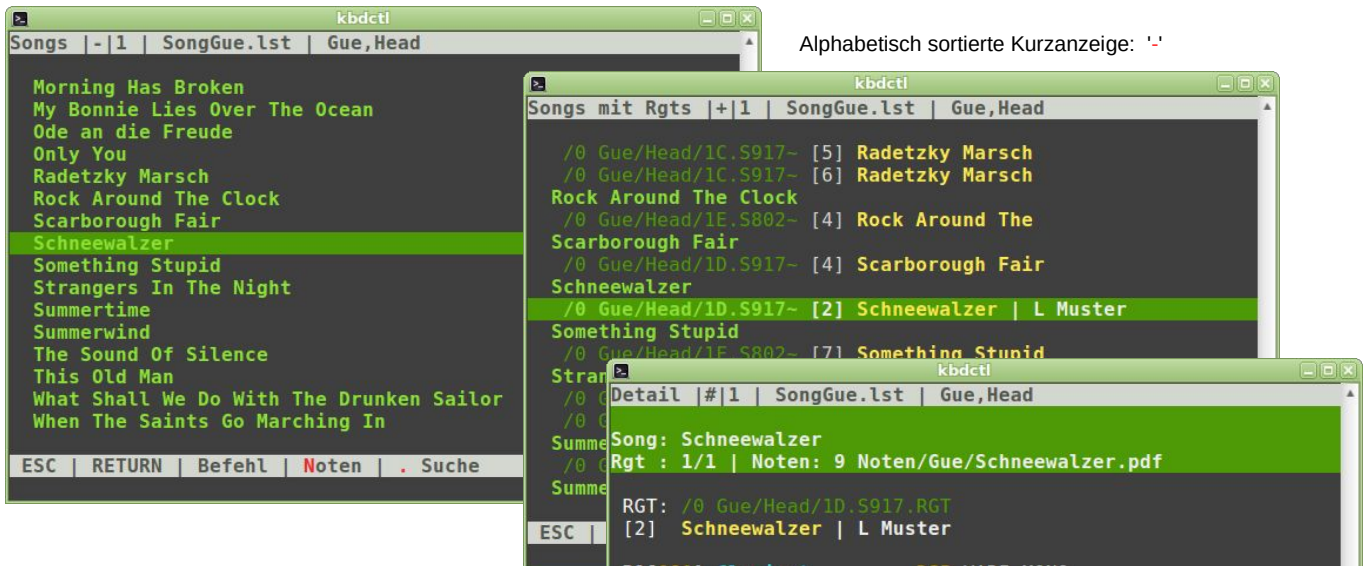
kbdctl

Songs |-|1 | SongGue.lst | Gue,Head

Morning Has Broken
My Bonnie Lies Over The Ocean
Ode an die Freude
Only You
Radetzky Marsch
Rock Around The Clock
Scarborough Fair
Schneewalzer
Something Stupid
Strangers In The Night
Summertime
Summerwind
The Sound Of Silence
This Old Man
What Shall We Do With The Drunken Sailor
When The Saints Go Marching In

ESC | RETURN | Befehl | Noten | . Suche

Alphabetisch sortierte Kurzanzeige: '-'

kbdctl

Songs mit Rgts |+|1 | SongGue.lst | Gue,Head

/0 Gue/Head/1C.S917~ [5] Radetzky Marsch
/0 Gue/Head/1C.S917~ [6] Radetzky Marsch
Rock Around The Clock
/0 Gue/Head/1E.S802~ [4] Rock Around The
Scarborough Fair
/0 Gue/Head/1D.S917~ [4] Scarborough Fair
Schneewalzer
/0 Gue/Head/1D.S917~ [2] Schneewalzer | L Muster
Something Stupid
/0 Gue/Head/1E.S802~ [7] Something Stupid
Stran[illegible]
/0 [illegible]
/0 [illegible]
Summe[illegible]
/0 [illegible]
Summe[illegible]

ESC | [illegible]

kbdctl

Detail |#|1 | SongGue.lst | Gue,Head

Song: Schneewalzer
Rgt : 1/1 | Noten: 9 Noten/Gue/Schneewalzer.pdf

RGT: /0 Gue/Head/1D.S917.RGT
[2] Schneewalzer | L Muster

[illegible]